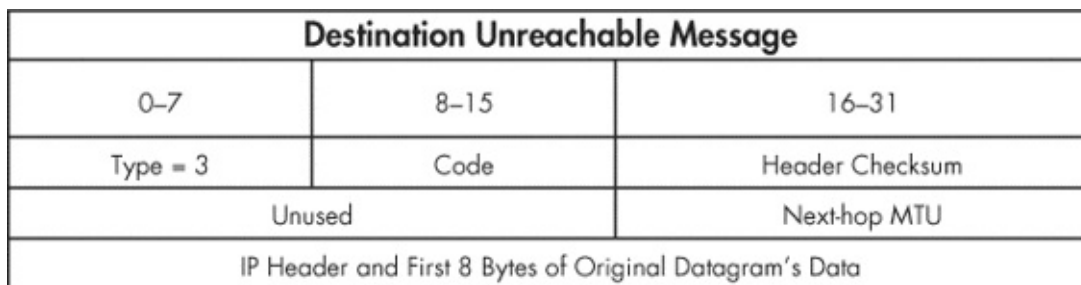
| Destination Unreachable Message | | |
|---|---|---|
| 0–7 | 8–15 | 16–31 |
| Type = 3 | Code | Header Checksum |
| Unused | | Next-hop MTU |
| IP Header and First 8 Bytes of Original Datagram's Data | | |